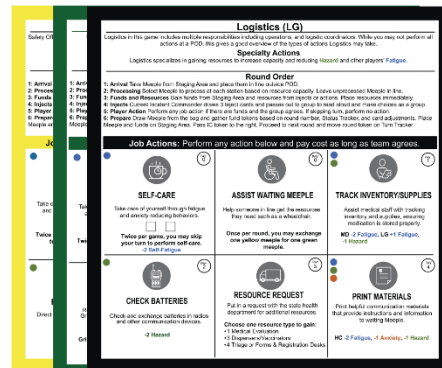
Safety Of

1: Arrival
2: Processing
3: Funds
4: Injects
5: Player
6: Prepare
Meeple and

Job

Take ca
and

Twice

H
Direct

Logistics (LG)

Logistics in this game includes multiple responsibilities including operations, and logistic coordinators. While you may not perform all actions at a POD, this gives a good overview of the types of actions Logistics may take.

Specialty Actions

Logistics specializes in gaining resources to increase capacity and reducing Hazard and other players' Fatigue.

Round Order

1: Arrival Take Meeple from Staging Area and place them in the outside POD.
2: Processing Select Meeple to process at each station based on resource capacity. Leave unprocessed Meeple in line.
3: Funds and Resources Gain funds from Staging Area and resources from injects or actions. Place resources immediately.
4: Injects Current Incident Commander draws 3 inject cards and passes out to group to read aloud and make choices as a group.
5: Player Action Perform any job action if there are funds and the group agrees. If skipping turn, perform no action.
6: Prepare Draw Meeple from the bag and gather fund tokens based on round number, Status Tracker, and card adjustments. Place Meeple and funds on Staging Area. Pass IC token to the right. Proceed to next round and move round token on Turn Tracker.

Job Actions: Perform any action below and pay cost as long as team agrees.

SELF-CARE

Take care of yourself this shift and try and remedy reducing behaviors.

Twice per game, you may skip your turn to perform self-care.

-2 Self-Fatigue

ASSIST WAITING MEEPLE

Help someone in line get the resources they need such as a wheelchair.

Once per round, you may exchange one yellow meeple for one green meeple.

TRACK INVENTORY/SUPPLIES

Assist medical staff with tracking inventory and supplies, ensuring medication to stored properly.

MD -2 Fatigue, LG +1 Fatigue, -1 Hazard

CHECK BATTERIES

Check and exchange batteries in radios and other communication devices.

-2 Hazard

RESOURCE REQUEST

Put in a request with the state health department for additional resources.

Choose one resource type to gain:
•1 Medical Evaluation
•1 Dispensing/Vaccination
•4 Triage or Forms & Registration Desks

PRINT MATERIALS

Print helpful communication materials that provide instructions and information to waiting Meeple.

HC -2 Fatigue, -1 Anxiety, -1 Hazard